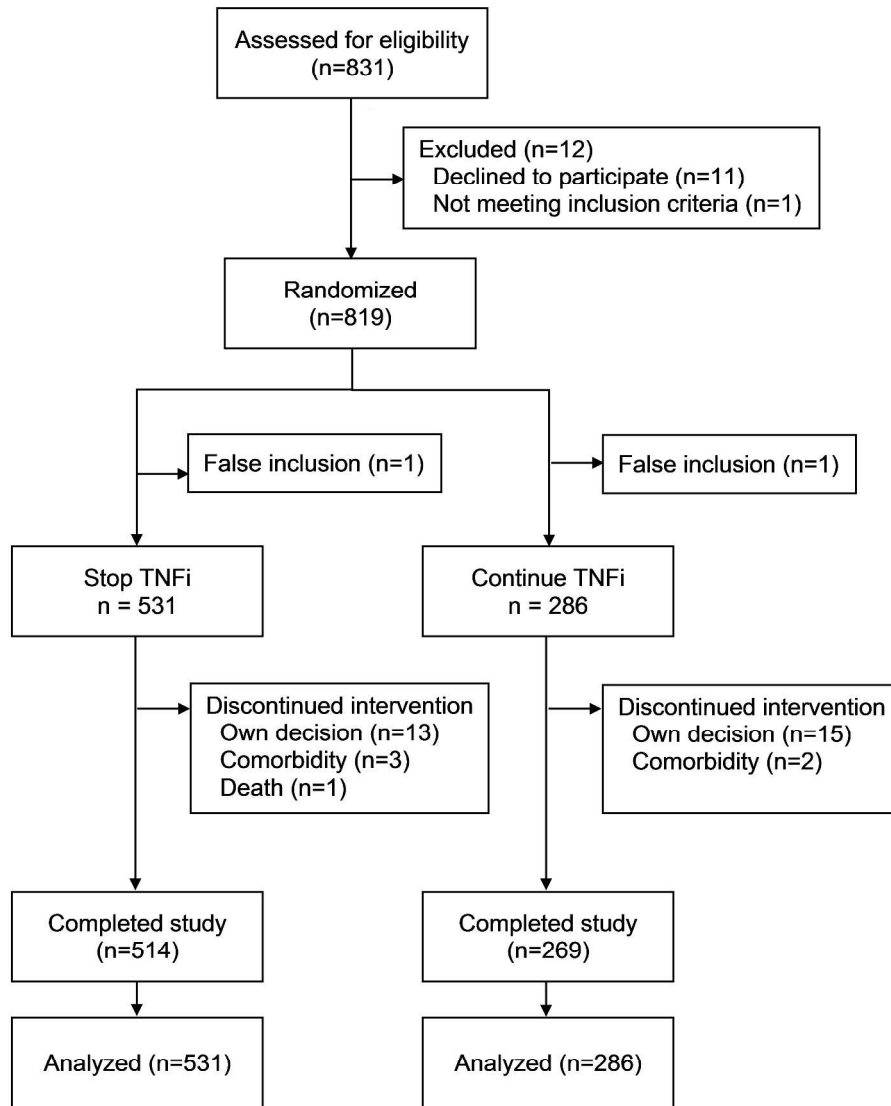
Assessed for eligibility
(n=831)

Excluded (n=12)
Declined to participate (n=11)
Not meeting inclusion criteria (n=1)

Randomized
(n=819)

False inclusion (n=1)

False inclusion (n=1)

Stop TNFi
n = 531

Continue TNFi
n = 286

Discontinued intervention
Own decision (n=13)
Comorbidity (n=3)
Death (n=1)

Discontinued intervention
Own decision (n=15)
Comorbidity (n=2)

Completed study
(n=514)

Completed study
(n=269)

Analyzed (n=531)

Analyzed (n=286)